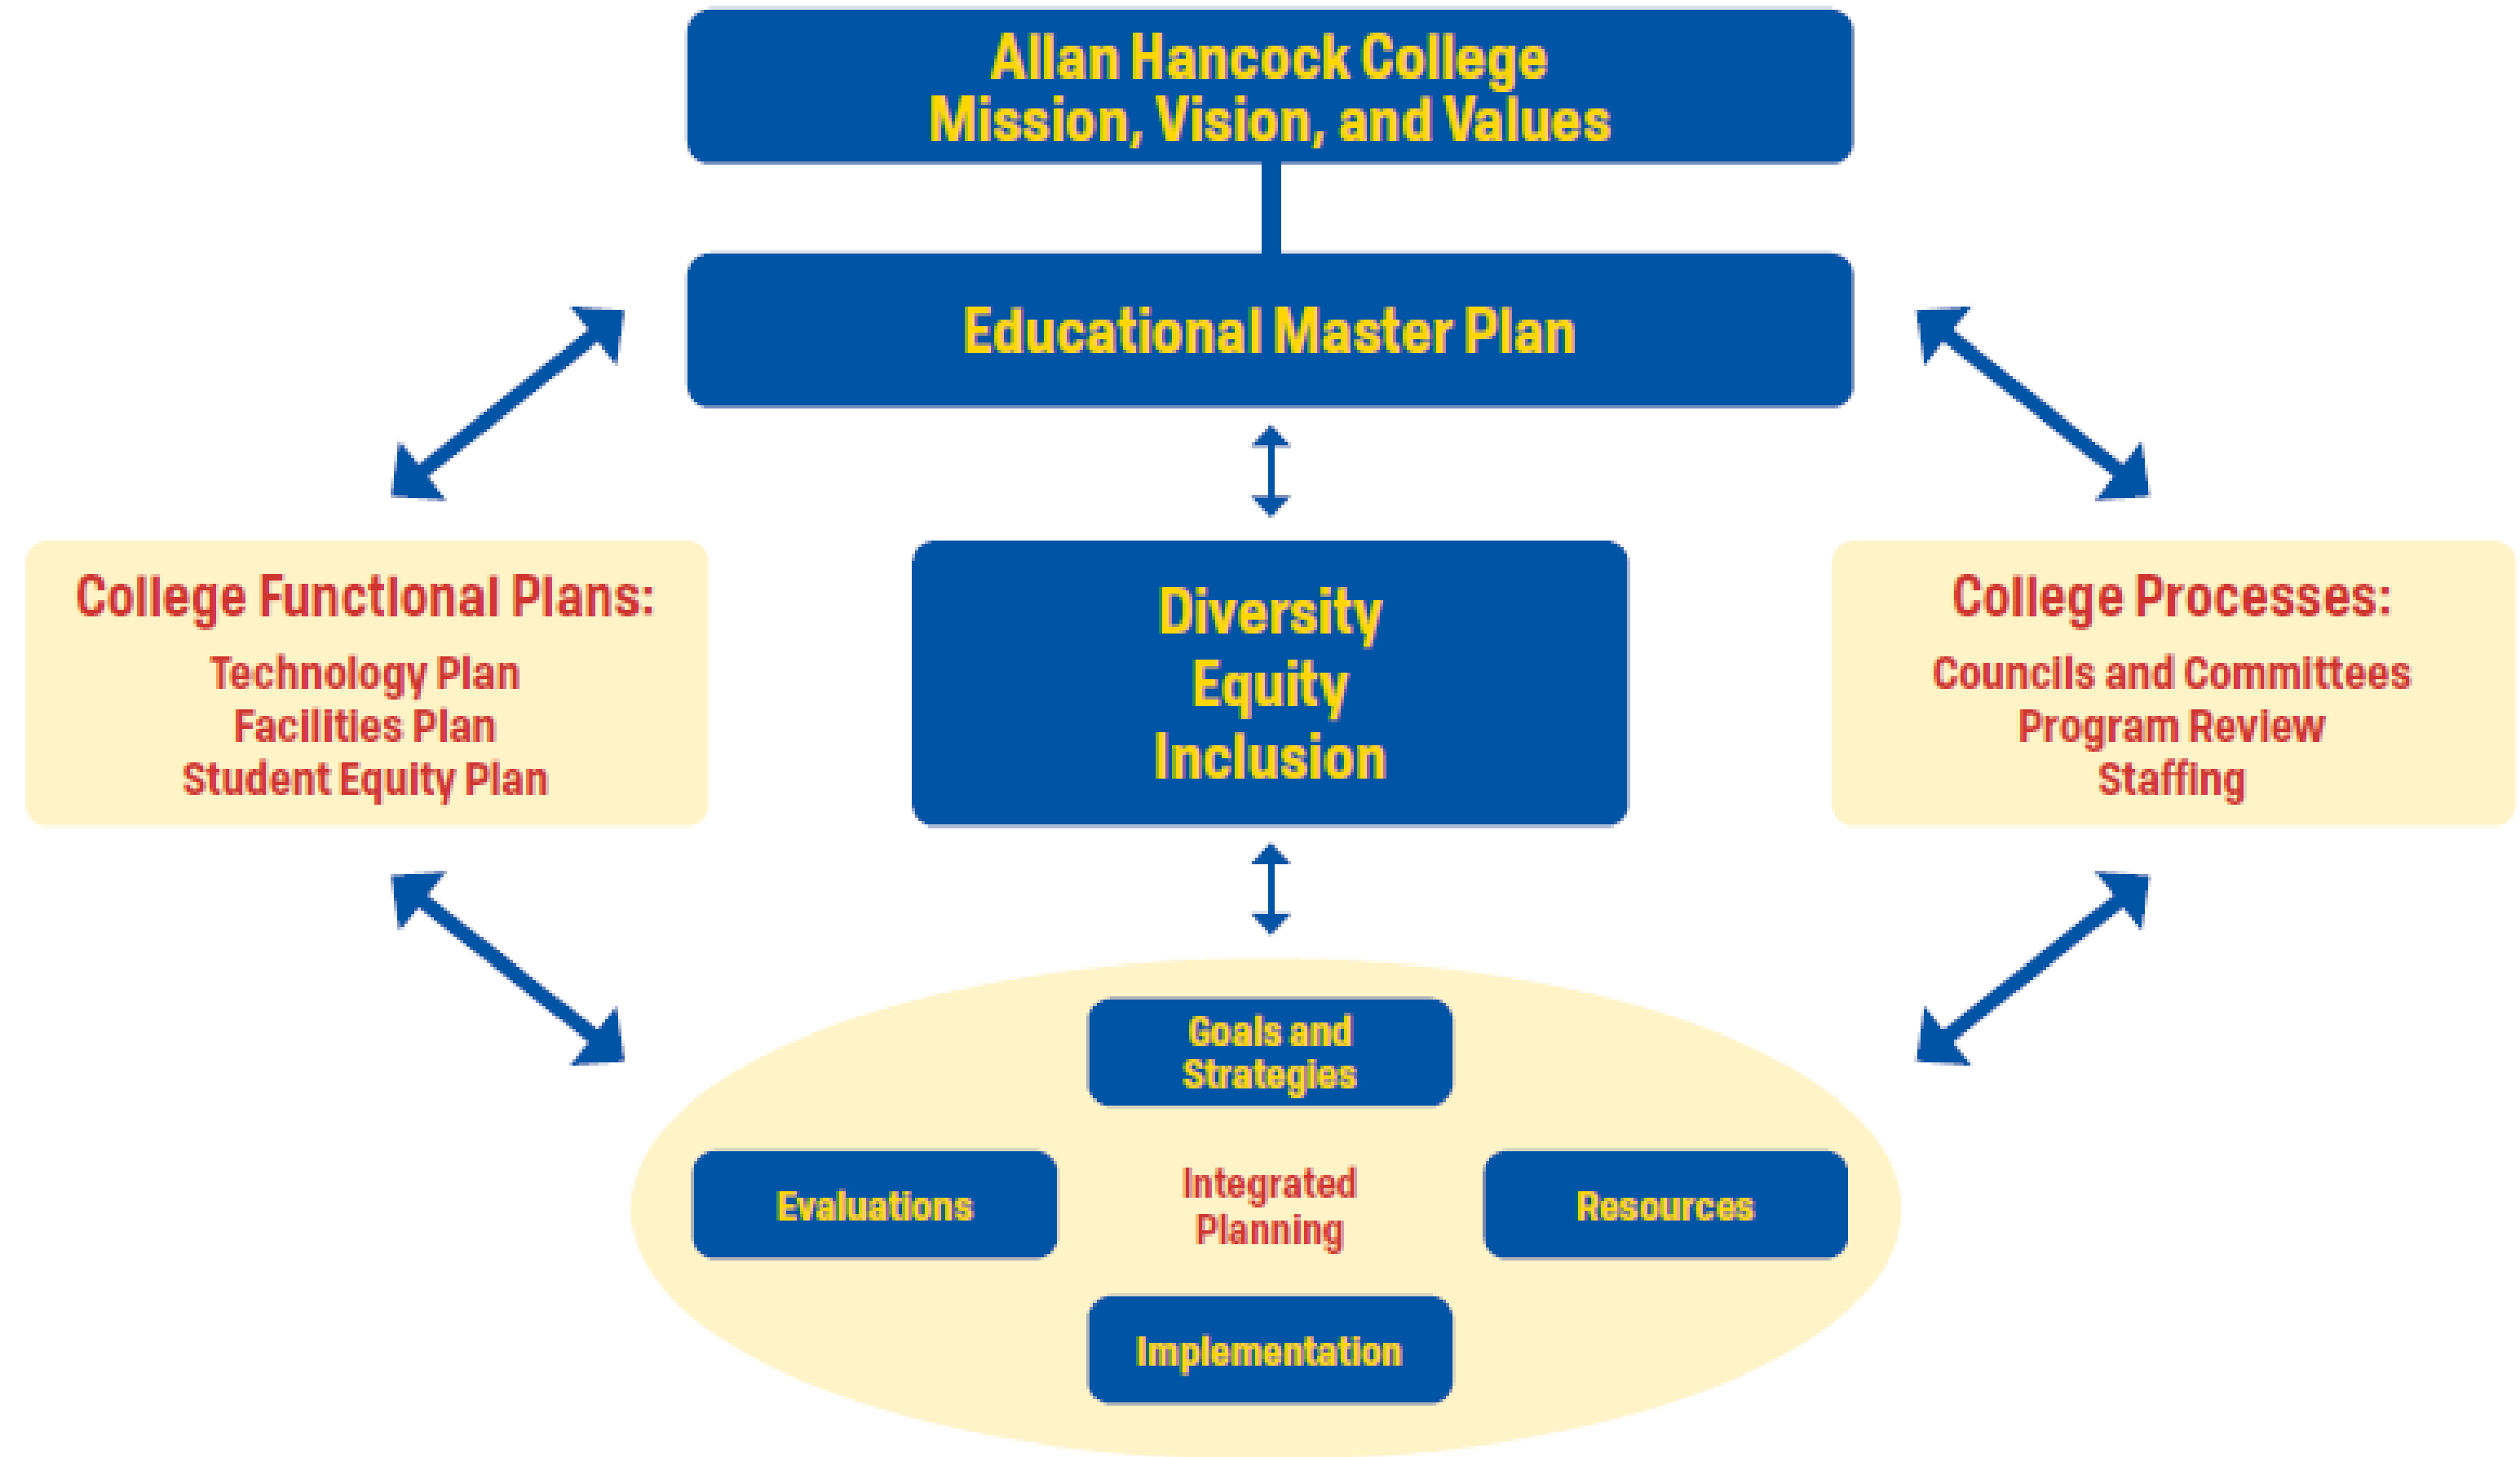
Allan Hancock College
Mission, Vision, and Values

Educational Master Plan

College Functional Plans:
Technology Plan
Facilities Plan
Student Equity Plan

Diversity
Equity
Inclusion

College Processes:
Councils and Committees
Program Review
Staffing

Goals and Strategies

Evaluations

Integrated Planning

Resources

Implementation